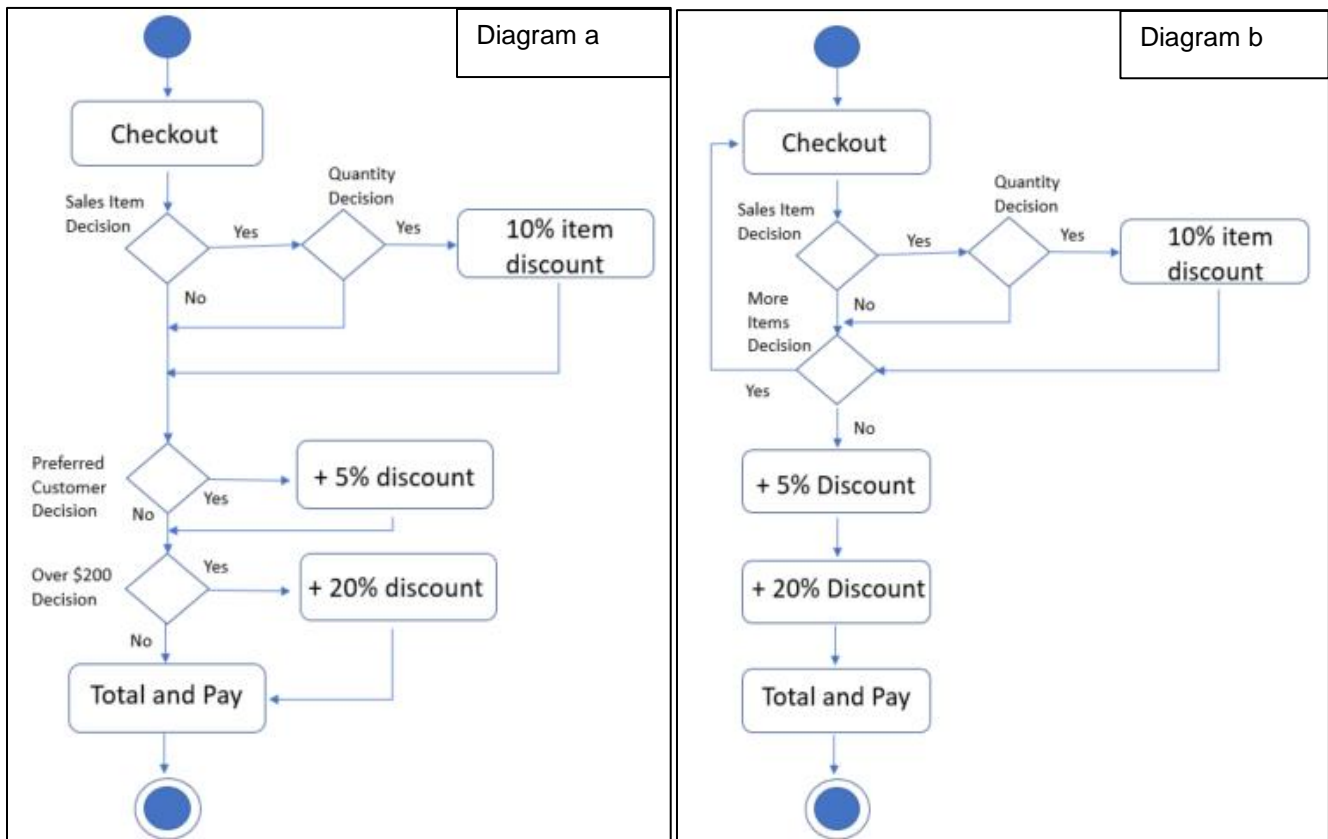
Diagram a

Checkout

Sales Item Decision

Yes

Quantity Decision

Yes

10% item discount

No

Preferred Customer Decision

Yes

+ 5% discount

No

Over $200 Decision

Yes

+ 20% discount

No

Total and Pay

Diagram b

Checkout

Sales Item Decision

Yes

Quantity Decision

Yes

10% item discount

More Items Decision

No

Yes

No

+ 5% Discount

+ 20% Discount

Total and Pay